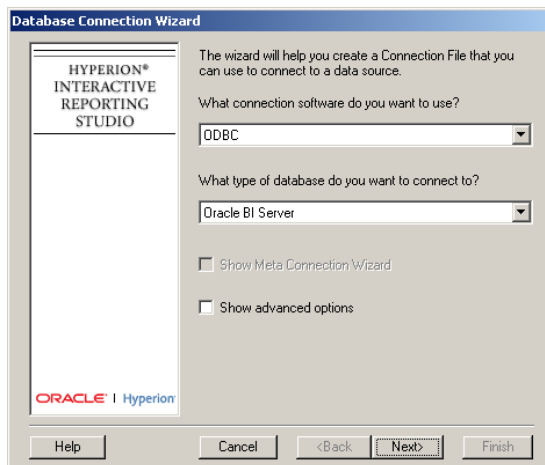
Database Connection Wizard

HYPERION®
INTERACTIVE
REPORTING
STUDIO

The wizard will help you create a Connection File that you can use to connect to a data source.

What connection software do you want to use?

ODBC

What type of database do you want to connect to?

Oracle BI Server

Show Meta Connection Wizard

Show advanced options

ORACLE | Hyperion

Help

Cancel

<Back

Next>

Finish